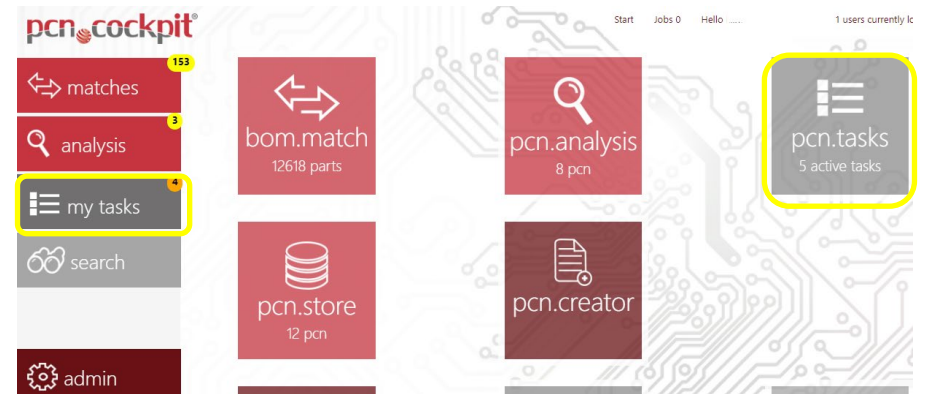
pcn cockpit®

Start Jobs 0 Hello ...... 1 users currently lo

matches 153

analysis 3

my tasks 4

search

admin

bom.match
12618 parts

pcn.analysis
8 pcn

pcn.tasks
5 active tasks

pcn.store
12 pcn

pcn.creator